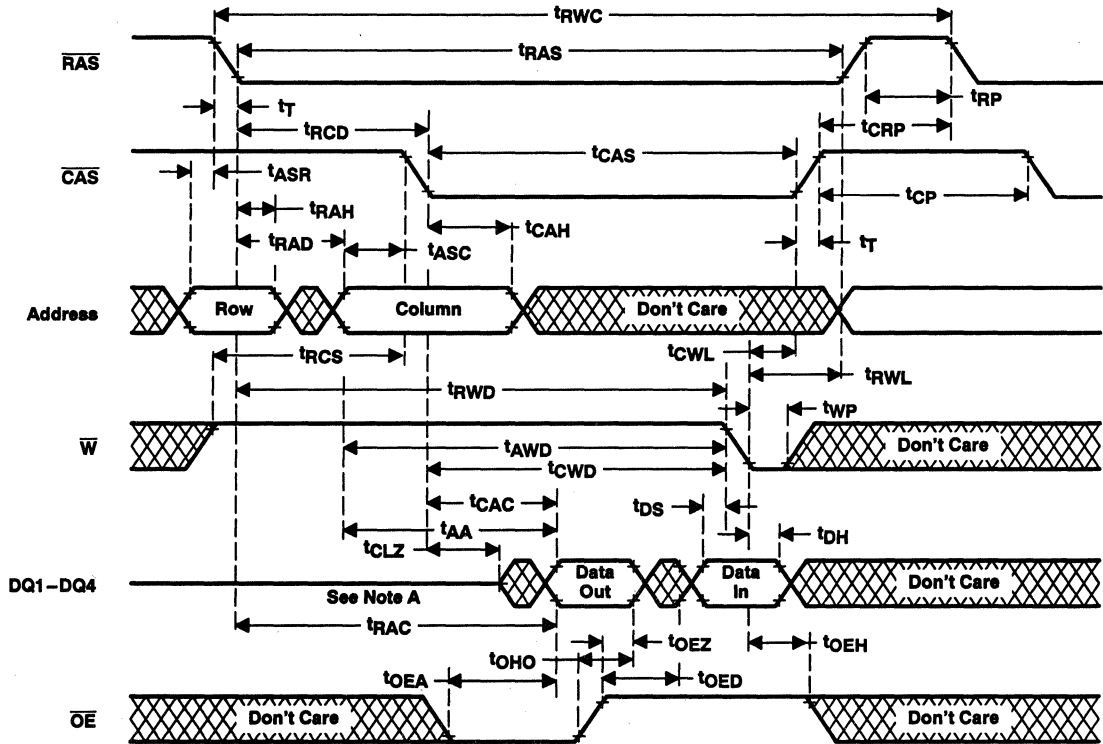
$t_{RWC}$

$\overline{RAS}$

$t_{RAS}$

$t_T$

$t_{RP}$

$t_{RCD}$

$t_{CRP}$

$\overline{CAS}$

$t_{CAS}$

$t_{ASR}$

$t_{CP}$

$t_{RAH}$

$t_{CAH}$

$t_{RAD}$

$t_{ASC}$

$t_T$

Address

Row

Column

Don't Care

$t_{CWL}$

$t_{RCS}$

$t_{RWL}$

$t_{RWD}$

$t_{WP}$

$\overline{W}$

$t_{AWD}$

Don't Care

$t_{CWD}$

$t_{CAC}$

$t_{DS}$

$t_{AA}$

$t_{DH}$

$t_{CLZ}$

DQ1–DQ4

Data Out

Data In

Don't Care

See Note A

$t_{RAC}$

$t_{OEZ}$

$t_{OHO}$

$t_{OEH}$

$t_{OEA}$

$t_{OED}$

$\overline{OE}$

Don't Care

Don't Care